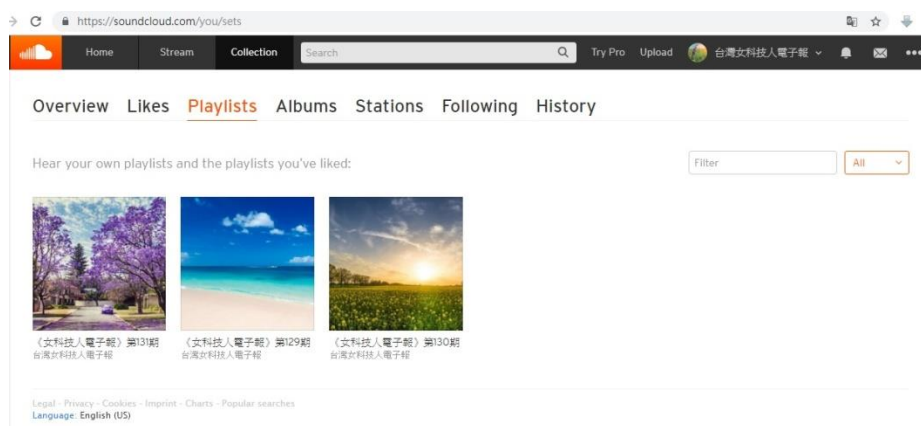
https://soundcloud.com/you/sets

Home Stream Collection Search Try Pro Upload 台灣女科技人電子報

Overview Likes Playlists Albums Stations Following History

Hear your own playlists and the playlists you've liked:

Filter All

《女科技人電子報》第131期
台灣女科技人電子報

《女科技人電子報》第129期
台灣女科技人電子報

《女科技人電子報》第130期
台灣女科技人電子報

Legal - Privacy - Cookies - Imprint - Charts - Popular searches
Language: English (US)